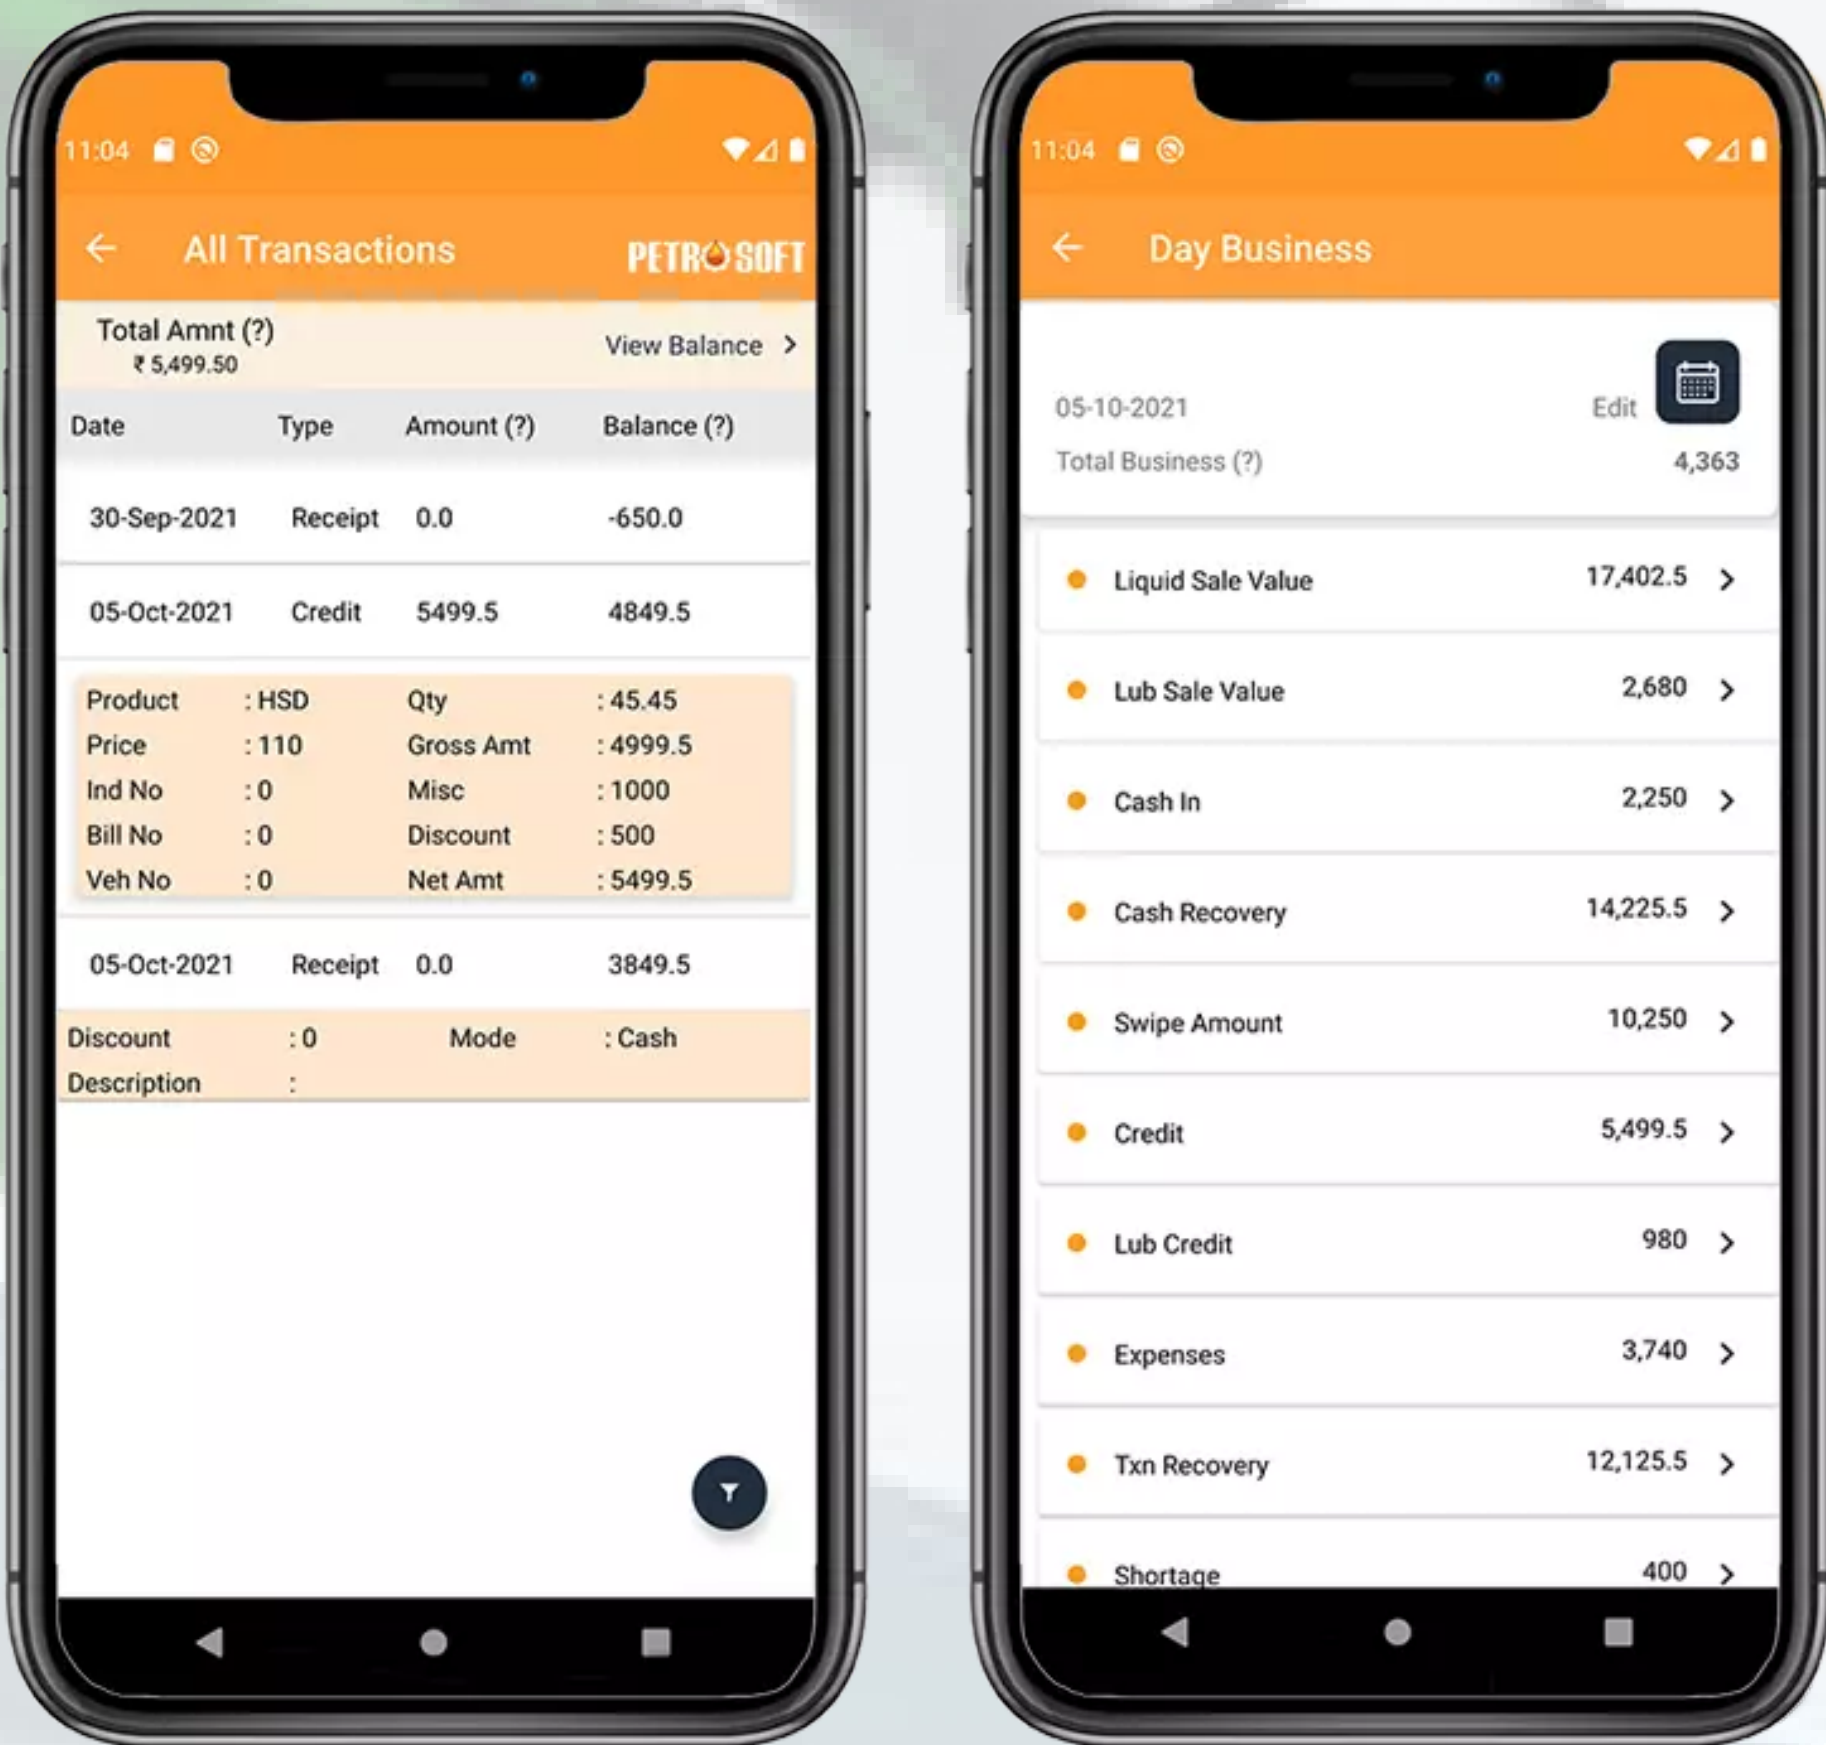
11:04

All Transactions

PETROSOFT

Total Amnt (?)
₹ 5,499.50

View Balance

| Date | Type | Amount (?) | Balance (?) |
|---|---|---|---|
| 30-Sep-2021 | Receipt | 0.0 | -650.0 |
| 05-Oct-2021 | Credit | 5499.5 | 4849.5 |

Product : HSD
Qty : 45.45
Price : 110
Gross Amt : 4999.5
Ind No : 0
Misc : 1000
Bill No : 0
Discount : 500
Veh No : 0
Net Amt : 5499.5

| 05-Oct-2021 | Receipt | 0.0 | 3849.5 |
|---|---|---|---|

Discount : 0
Mode : Cash
Description :

11:04

Day Business

05-10-2021
Edit
Total Business (?)
4,363

Liquid Sale Value 17,402.5
Lub Sale Value 2,680
Cash In 2,250
Cash Recovery 14,225.5
Swipe Amount 10,250
Credit 5,499.5
Lub Credit 980
Expenses 3,740
Txn Recovery 12,125.5
Shortage 400